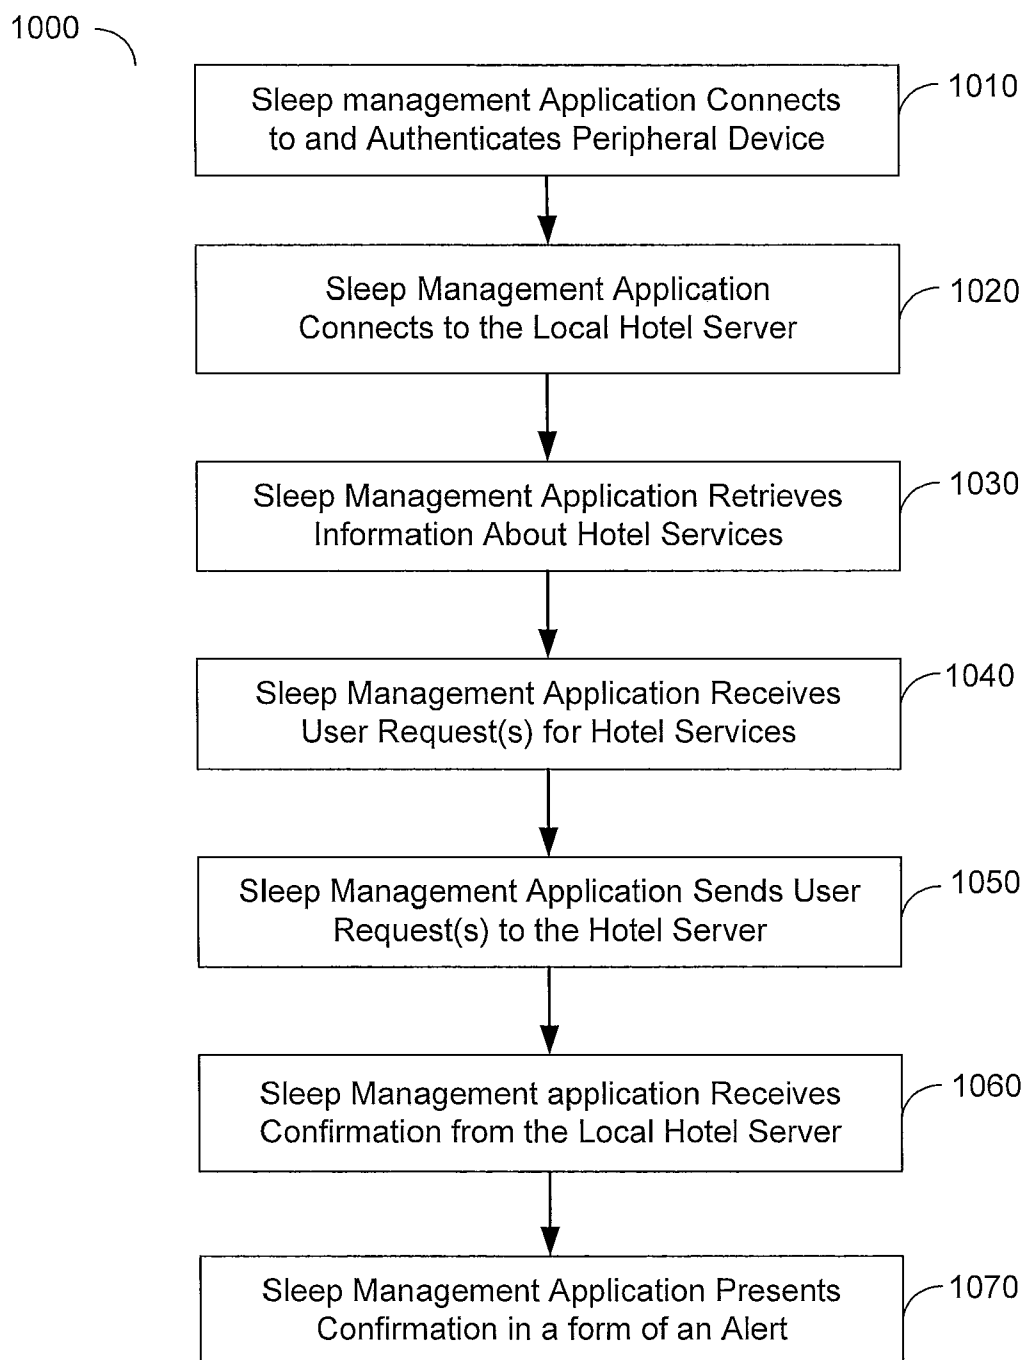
1000

Sleep management Application Connects to and Authenticates Peripheral Device

1010

Sleep Management Application Connects to the Local Hotel Server

1020

Sleep Management Application Retrieves Information About Hotel Services

1030

Sleep Management Application Receives User Request(s) for Hotel Services

1040

Sleep Management Application Sends User Request(s) to the Hotel Server

1050

Sleep Management application Receives Confirmation from the Local Hotel Server

1060

Sleep Management Application Presents Confirmation in a form of an Alert

1070